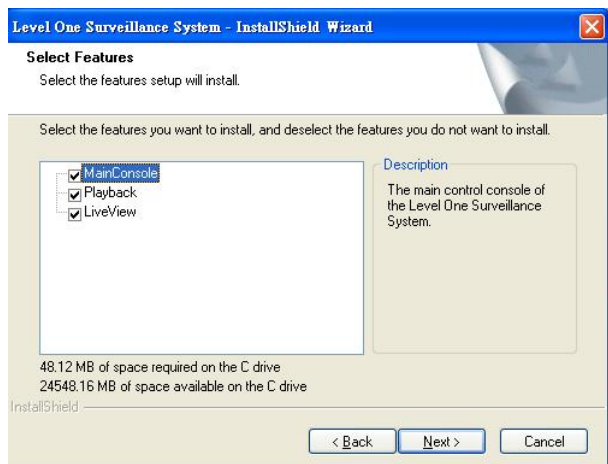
Level One Surveillance System - InstallShield Wizard

Select Features
Select the features setup will install.

Select the features you want to install, and deselect the features you do not want to install.

MainConsole
Playback
LiveView

Description
The main control console of the Level One Surveillance System.

48.12 MB of space required on the C drive
24548.16 MB of space available on the C drive

InstallShield

< Back
Next >
Cancel